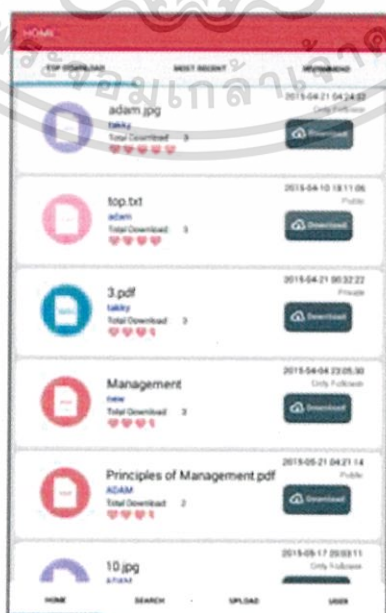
HOME

TOP DOWNLOAD
MOST RECENT
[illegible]

adam.jpg
takky
Total Download 3
2015-04-21 04:24:33
Only Follower
Download

top.txt
adam
Total Download 3
2015-04-10 18:11:06
Public
Download

3.pdf
takky
Total Download 3
2015-04-21 00:32:22
Private
Download

Management
new
Total Download 3
2015-04-04 23:05:30
Only Follower
Download

Principles of Management.pdf
ADAM
Total Download 2
2015-05-21 04:21:14
Public
Download

10.jpg
ADAM
2015-05-17 20:03:11
Only Follower

HOME
SEARCH
UPLOAD
USER